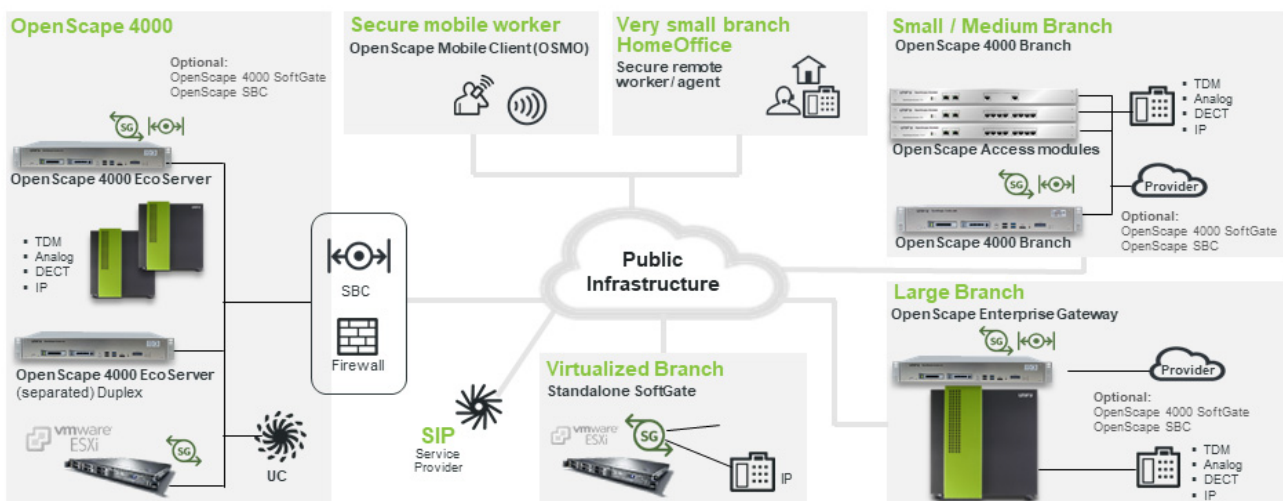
OpenScape 4000

Optional:
OpenScape 4000 SoftGate
OpenScape SBC

SG

OpenScape 4000 EcoServer

- TDM
- Analog
- DECT
- IP

OpenScape 4000 EcoServer (separated) Duplex

vmware ESXi

SG

UC

SBC

Firewall

Secure mobile worker
OpenScape Mobile Client (OSMO)

Very small branch HomeOffice
Secure remote worker / agent

Public Infrastructure

SIP
Service Provider

Virtualized Branch
Standalone SoftGate

vmware ESXi

SG

IP

Small / Medium Branch
OpenScape 4000 Branch

- TDM
- Analog
- DECT
- IP

OpenScape Access modules

SG

Provider

Optional:
OpenScape 4000 SoftGate
OpenScape SBC

OpenScape 4000 Branch

Large Branch
OpenScape Enterprise Gateway

SG

Provider

Optional:
OpenScape 4000 SoftGate
OpenScape SBC

- TDM
- Analog
- DECT
- IP